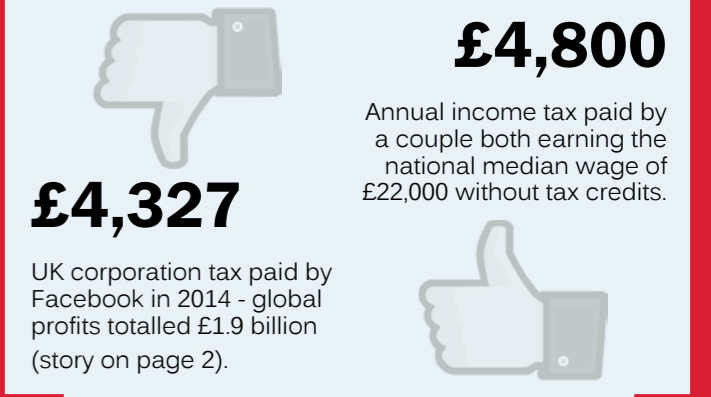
£4,800

Annual income tax paid by a couple both earning the national median wage of £22,000 without tax credits.

£4,327

UK corporation tax paid by Facebook in 2014 - global profits totalled £1.9 billion (story on page 2).